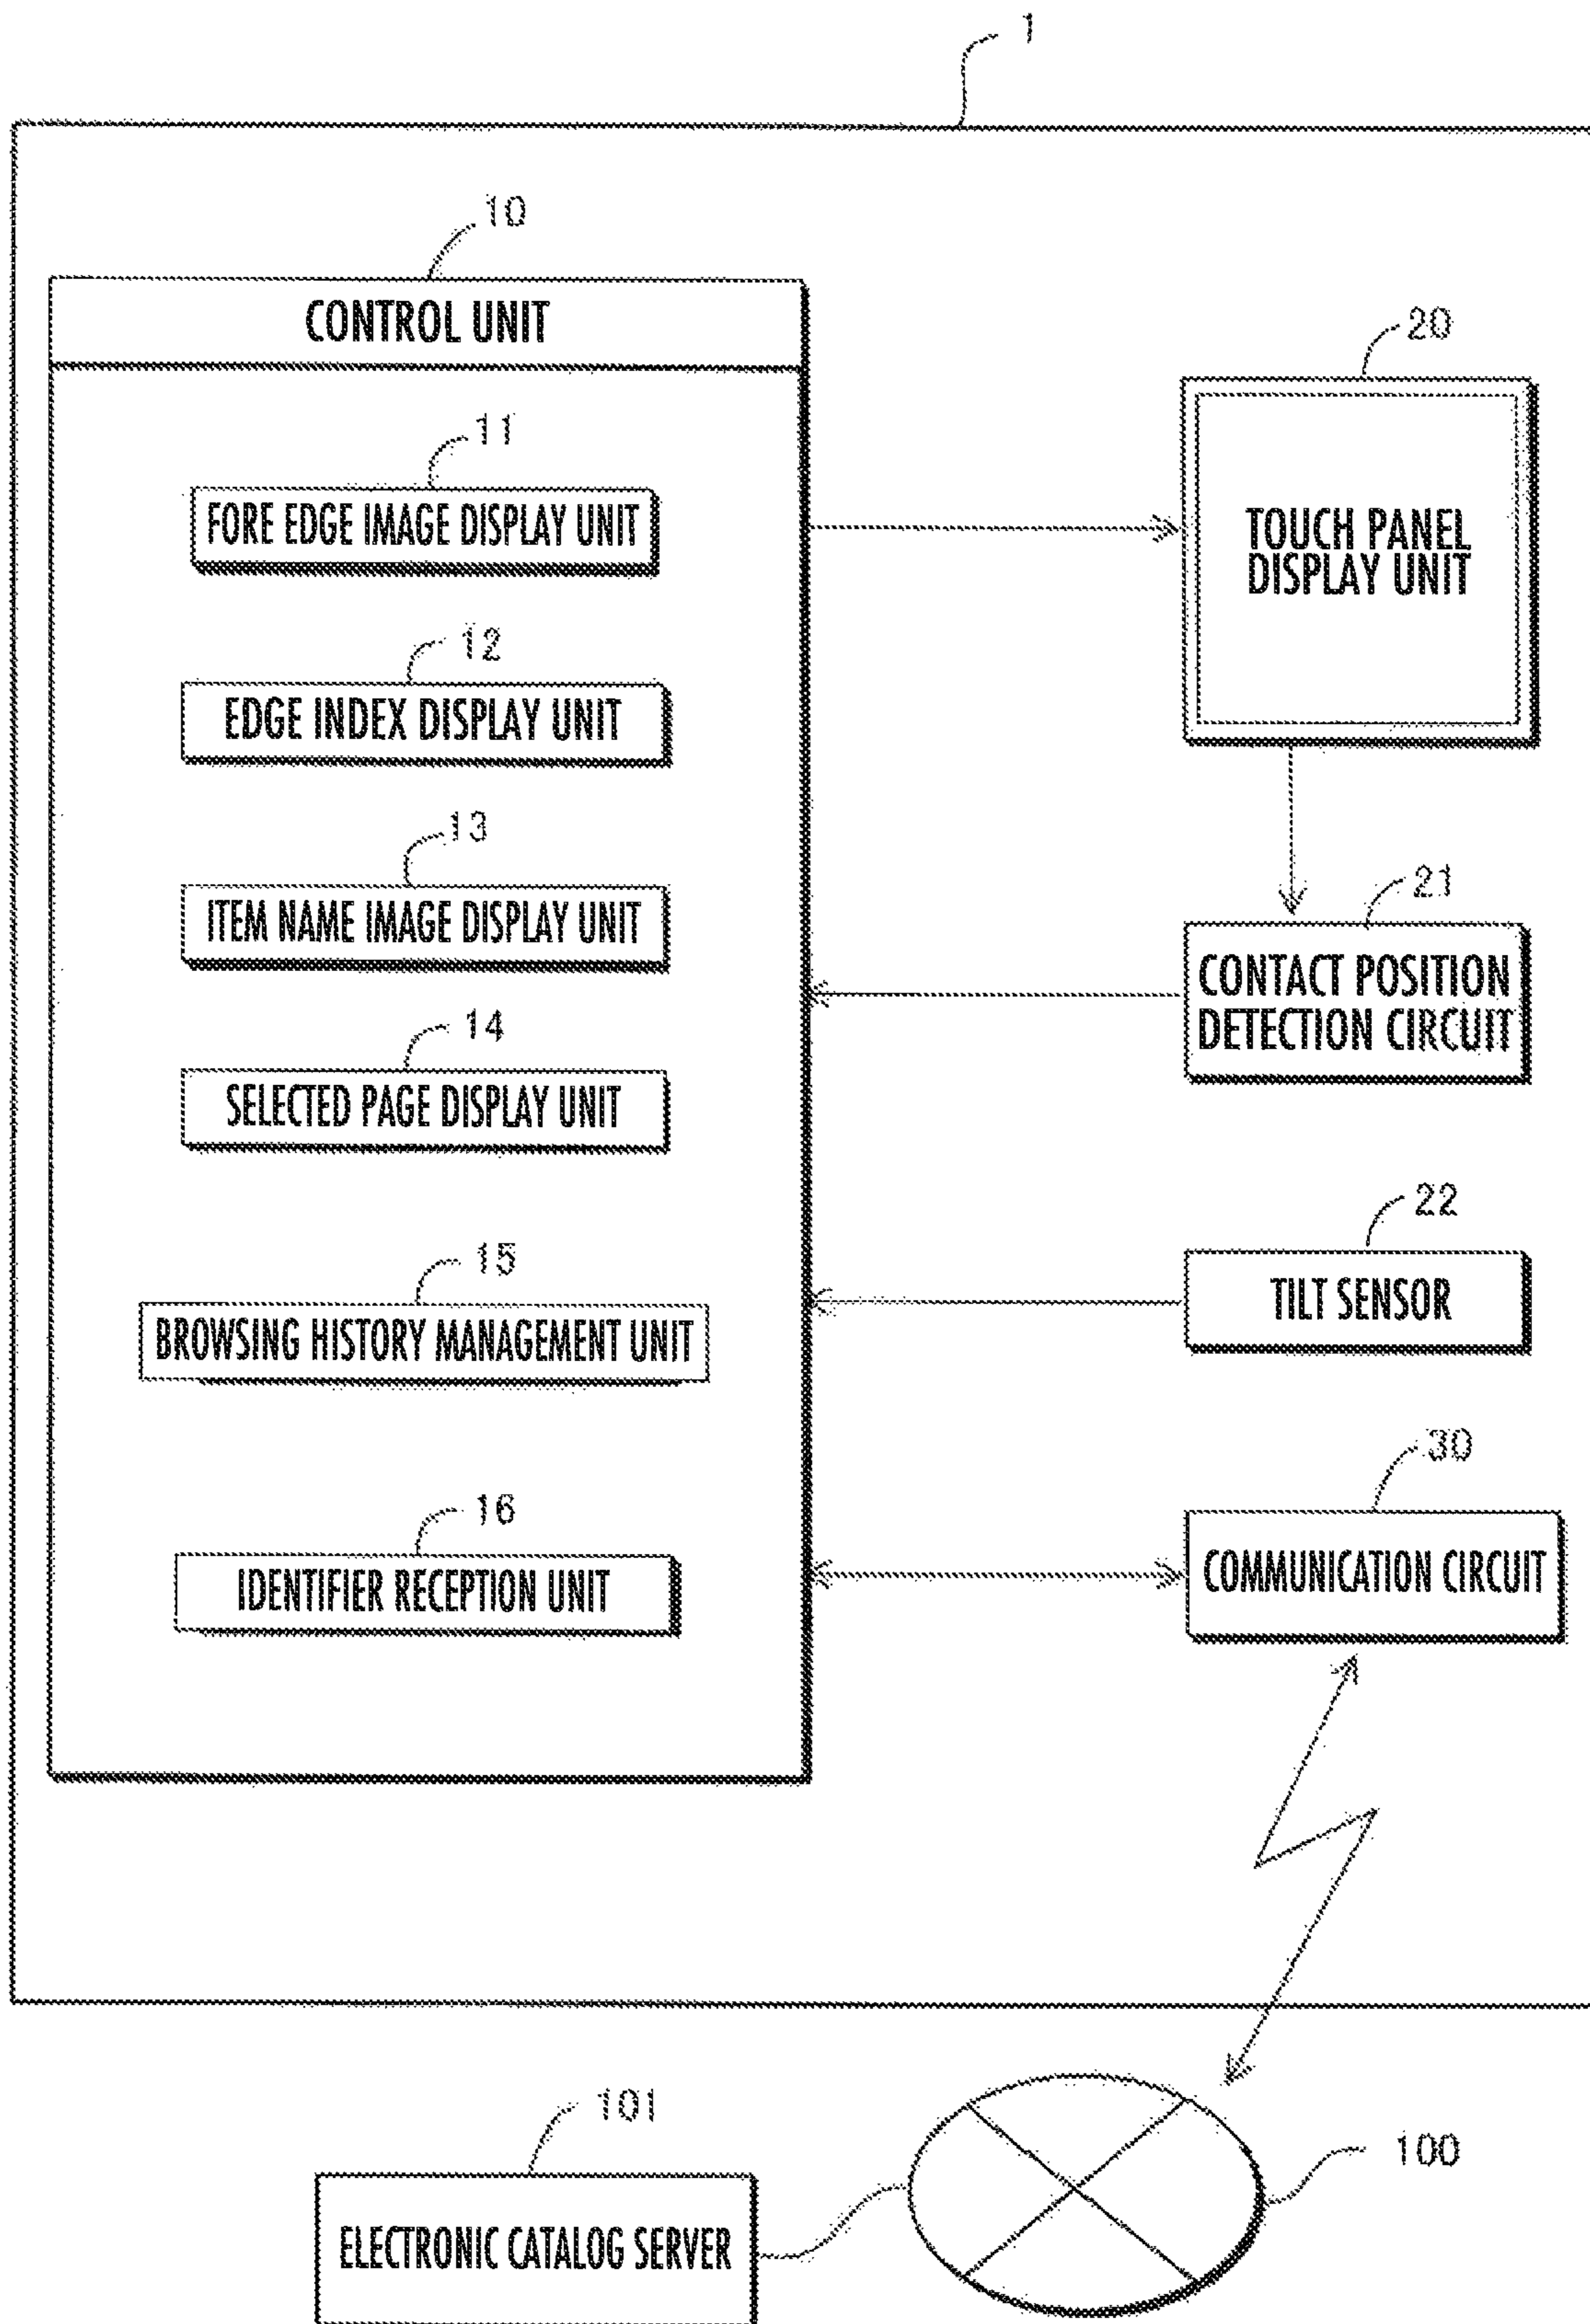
1

10

CONTROL UNIT

11

FORE EDGE IMAGE DISPLAY UNIT

12

EDGE INDEX DISPLAY UNIT

13

ITEM NAME IMAGE DISPLAY UNIT

14

SELECTED PAGE DISPLAY UNIT

15

BROWSING HISTORY MANAGEMENT UNIT

16

IDENTIFIER RECEPTION UNIT

20

TOUCH PANEL DISPLAY UNIT

21

CONTACT POSITION DETECTION CIRCUIT

22

TILT SENSOR

30

COMMUNICATION CIRCUIT

101

ELECTRONIC CATALOG SERVER

100